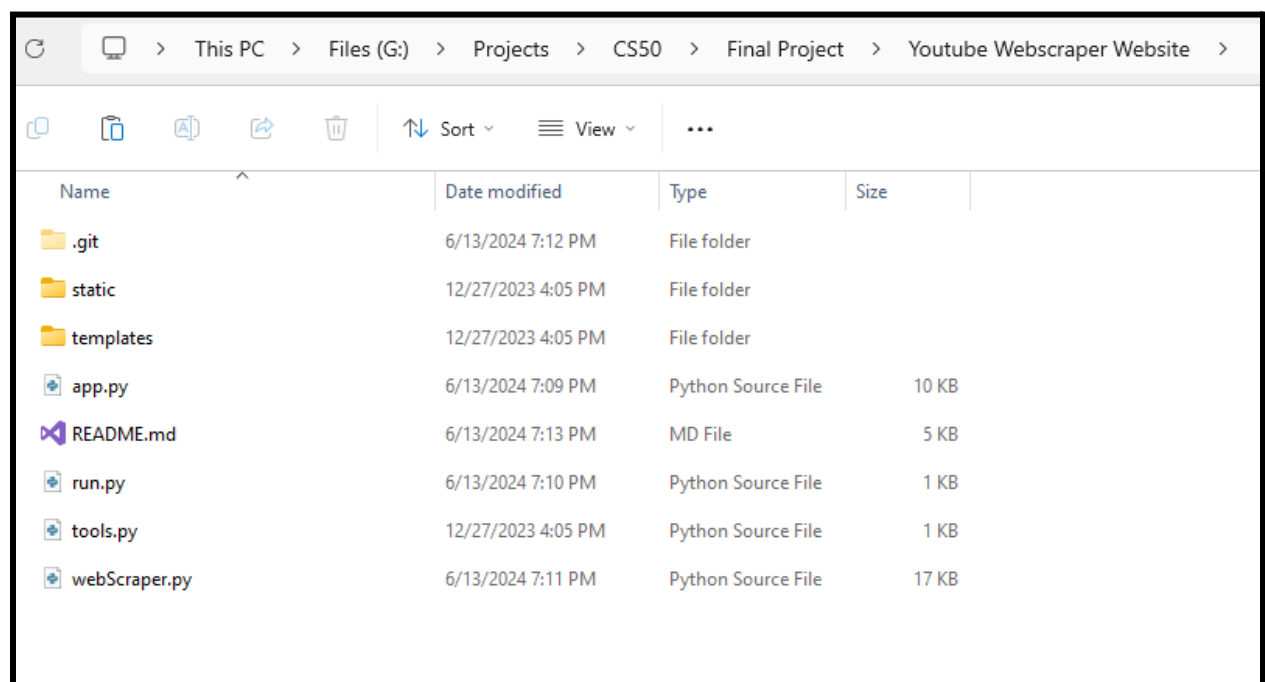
> This PC > Files (G:) > Projects > CS50 > Final Project > Youtube Webscraper Website >

Sort View ...

| Name | Date modified | Type | Size |
|---|---|---|---|
| .git | 6/13/2024 7:12 PM | File folder | |
| static | 12/27/2023 4:05 PM | File folder | |
| templates | 12/27/2023 4:05 PM | File folder | |
| app.py | 6/13/2024 7:09 PM | Python Source File | 10 KB |
| README.md | 6/13/2024 7:13 PM | MD File | 5 KB |
| run.py | 6/13/2024 7:10 PM | Python Source File | 1 KB |
| tools.py | 12/27/2023 4:05 PM | Python Source File | 1 KB |
| webScraper.py | 6/13/2024 7:11 PM | Python Source File | 17 KB |